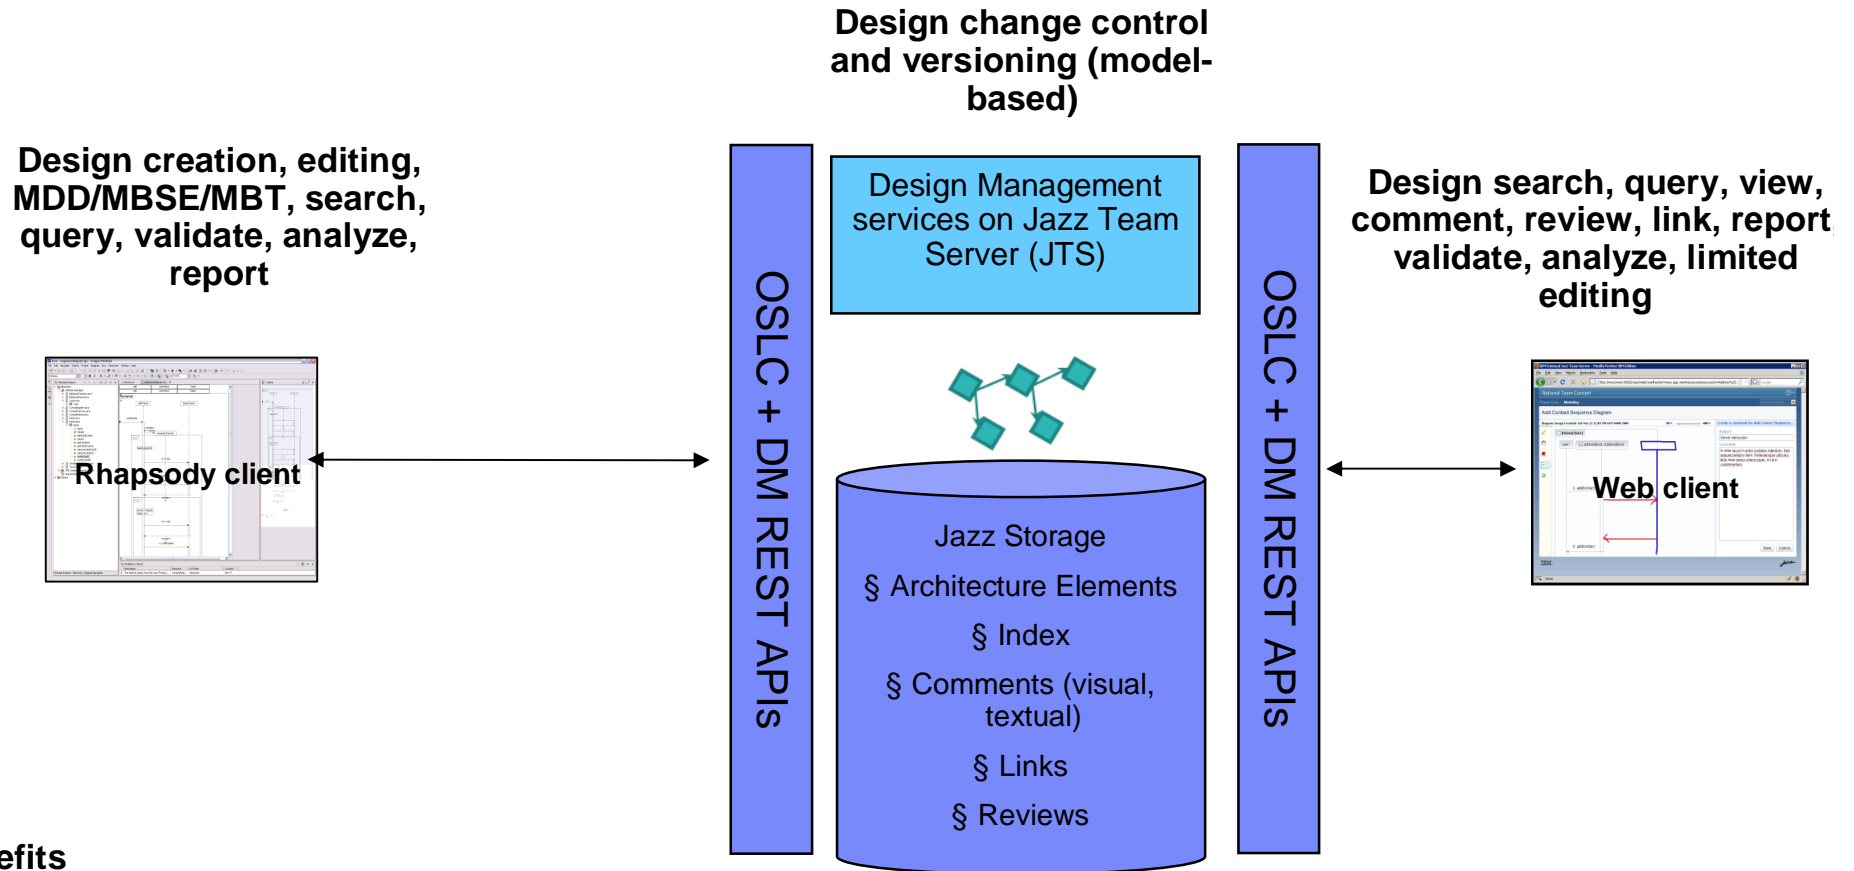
Design change control and versioning (model-based)

Design creation, editing, MDD/MBSE/MBT, search, query, validate, analyze, report

Rhapsody client

OSLC + DM REST APIs

Design Management services on Jazz Team Server (JTS)

Jazz Storage

§ Architecture Elements

§ Index

§ Comments (visual, textual)

§ Links

§ Reviews

OSLC + DM REST APIs

Design search, query, view, comment, review, link, report validate, analyze, limited editing

Web client

efits